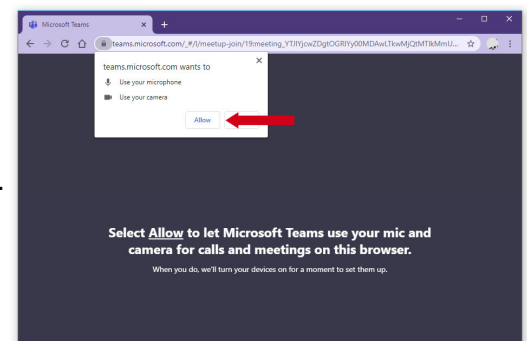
Microsoft Teams

teams.microsoft.com/_#/l/meetup-join/19:meeting_YTJlYjcwZDgtOGRlYy00MDAwLTkwMjQtMTlkMmU...

teams.microsoft.com wants to

Use your microphone

Use your camera

Allow

Select Allow to let Microsoft Teams use your mic and camera for calls and meetings on this browser.

When you do, we'll turn your devices on for a moment to set them up.